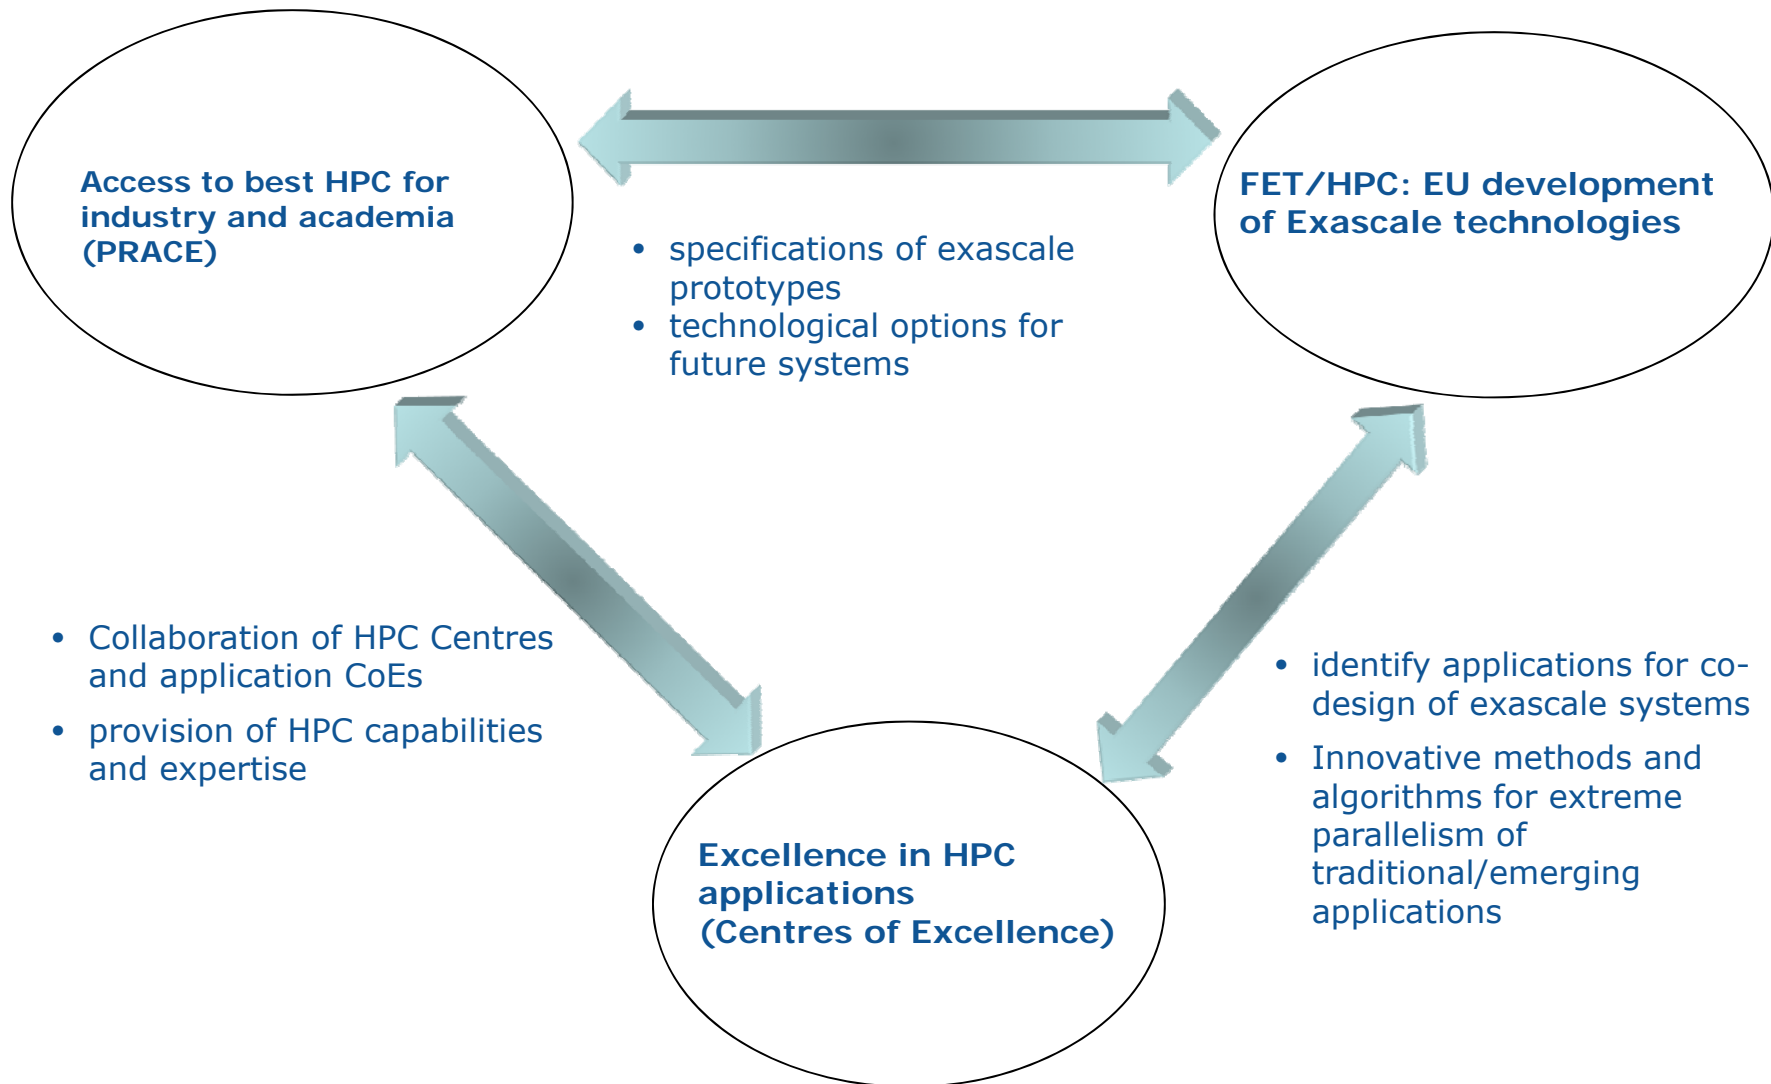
Access to best HPC for industry and academia (PRACE)

FET/HPC: EU development of Exascale technologies

- specifications of exascale prototypes
- technological options for future systems

- Collaboration of HPC Centres and application CoEs
- provision of HPC capabilities and expertise

- identify applications for co-design of exascale systems
- Innovative methods and algorithms for extreme parallelism of traditional/emerging applications

Excellence in HPC applications (Centres of Excellence)